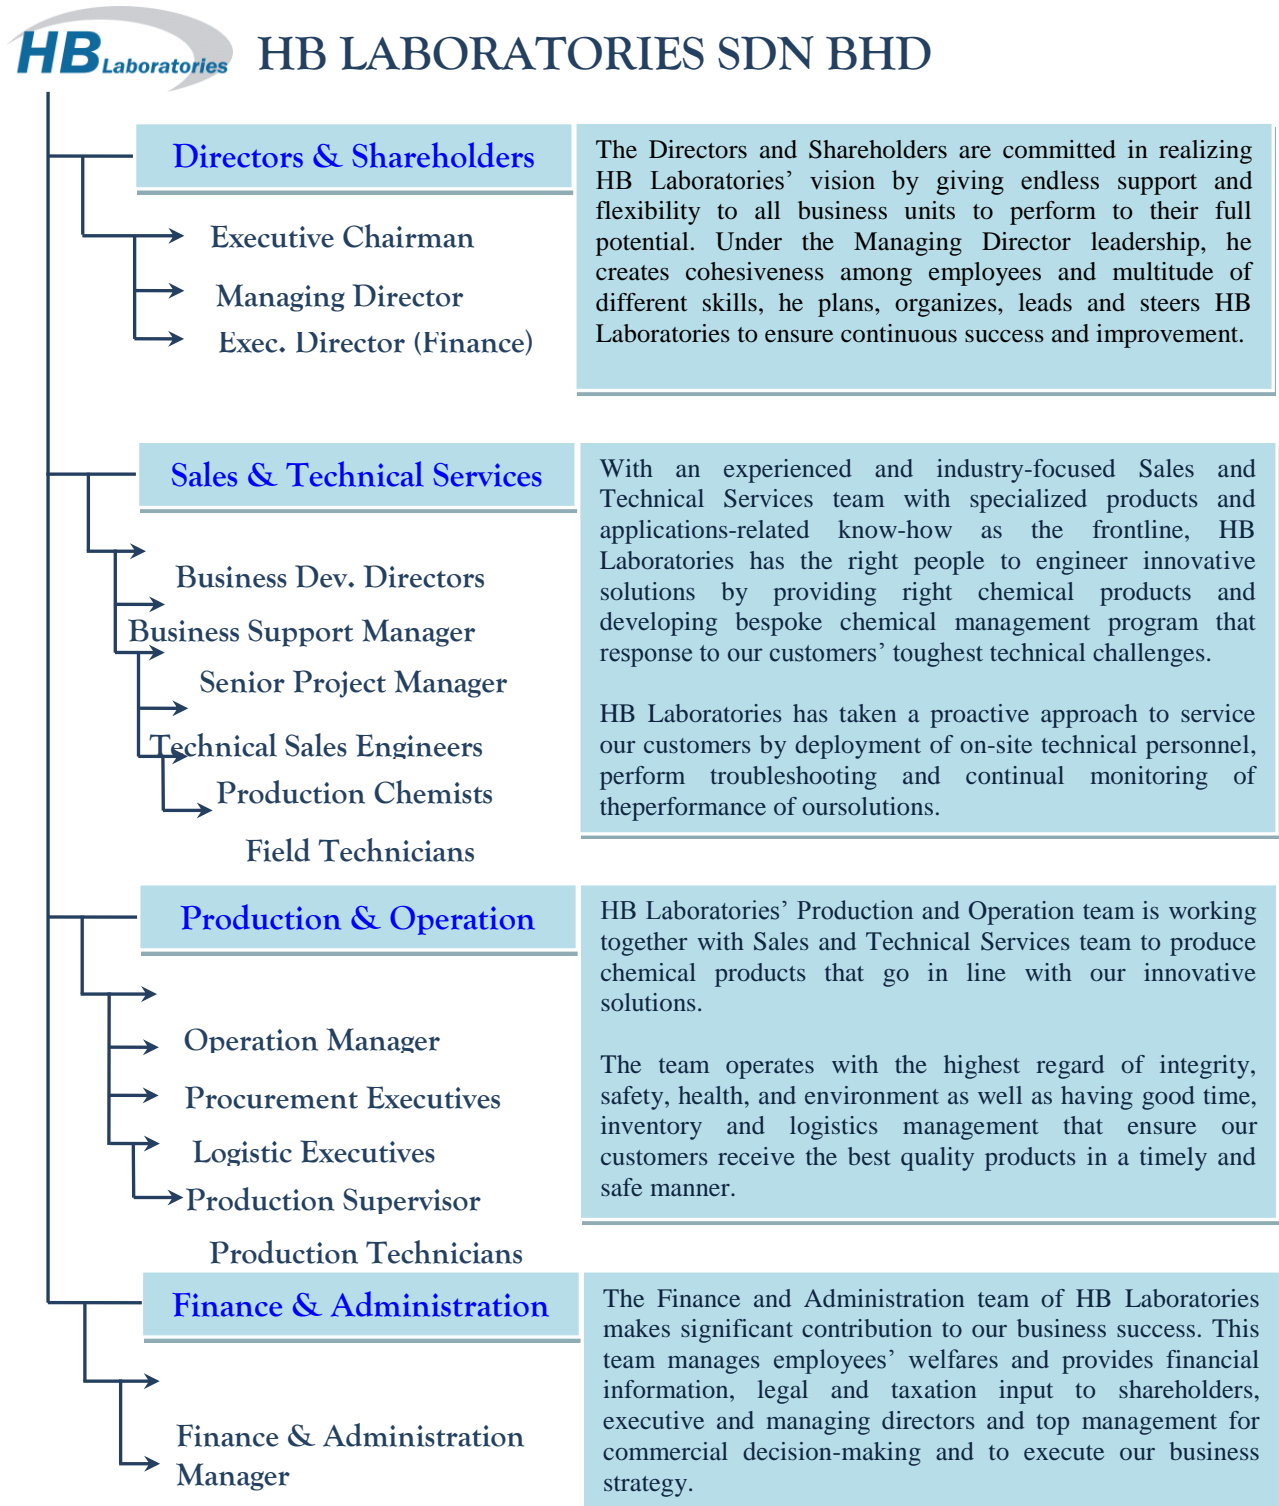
HB Laboratories

HB LABORATORIES SDN BHD

Directors & Shareholders

Executive Chairman

Managing Director

Exec. Director (Finance)

The Directors and Shareholders are committed in realizing HB Laboratories' vision by giving endless support and flexibility to all business units to perform to their full potential. Under the Managing Director leadership, he creates cohesiveness among employees and multitude of different skills, he plans, organizes, leads and steers HB Laboratories to ensure continuous success and improvement.

Sales & Technical Services

Business Dev. Directors

Business Support Manager

Senior Project Manager

Technical Sales Engineers

Production Chemists

Field Technicians

With an experienced and industry-focused Sales and Technical Services team with specialized products and applications-related know-how as the frontline, HB Laboratories has the right people to engineer innovative solutions by providing right chemical products and developing bespoke chemical management program that response to our customers' toughest technical challenges.

HB Laboratories has taken a proactive approach to service our customers by deployment of on-site technical personnel, perform troubleshooting and continual monitoring of theperformance of oursolutions.

Production & Operation

Operation Manager

Procurement Executives

Logistic Executives

Production Supervisor

Production Technicians

HB Laboratories' Production and Operation team is working together with Sales and Technical Services team to produce chemical products that go in line with our innovative solutions.

The team operates with the highest regard of integrity, safety, health, and environment as well as having good time, inventory and logistics management that ensure our customers receive the best quality products in a timely and safe manner.

Finance & Administration

Finance & Administration Manager

The Finance and Administration team of HB Laboratories makes significant contribution to our business success. This team manages employees' welfares and provides financial information, legal and taxation input to shareholders, executive and managing directors and top management for commercial decision-making and to execute our business strategy.